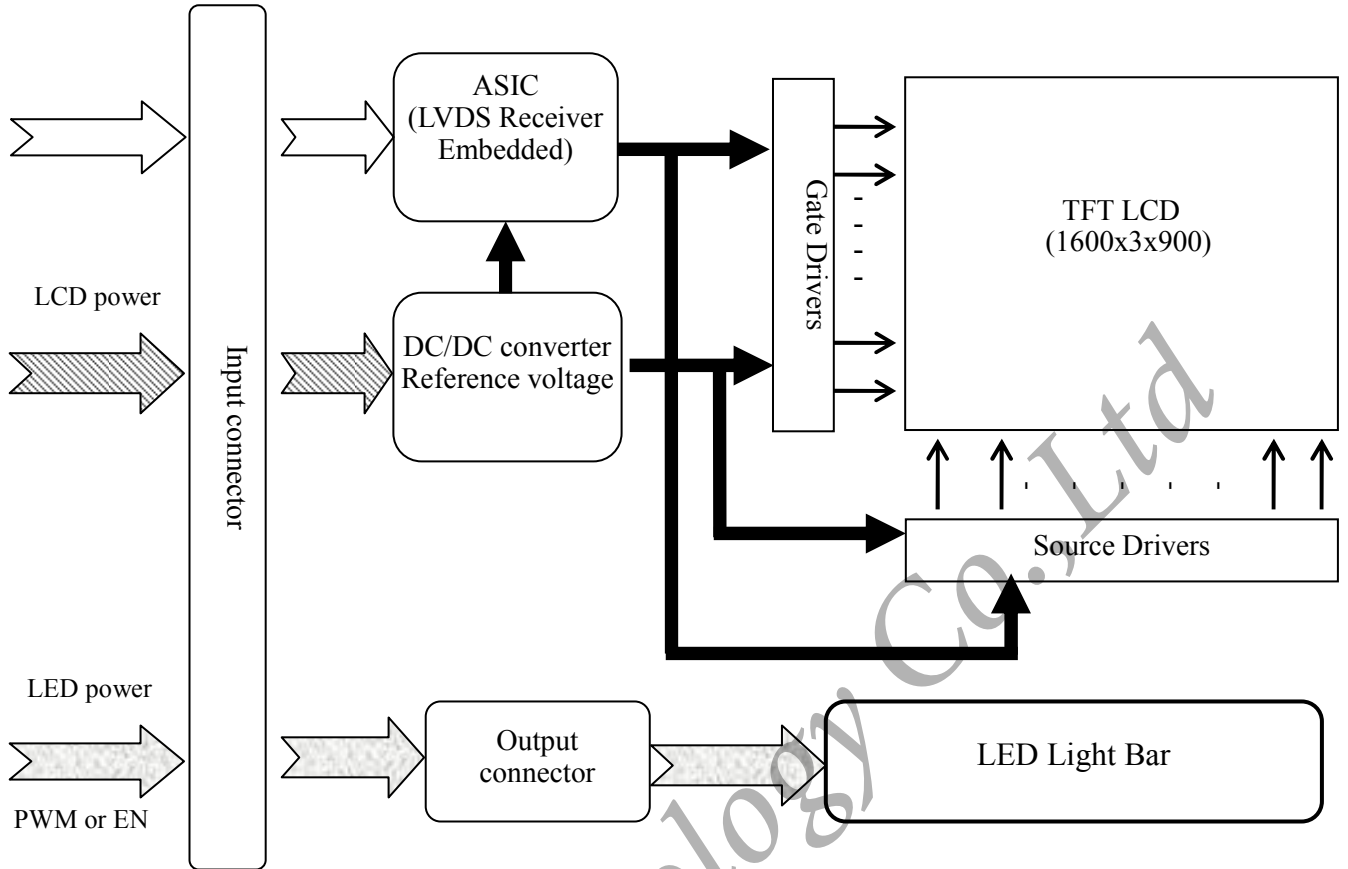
ASIC
(LVDS Receiver Embedded)

Gate Drivers

TFT LCD
(1600x3x900)

LCD power

Input connector

DC/DC converter
Reference voltage

Source Drivers

LED power

Output connector

LED Light Bar

PWM or EN

logy Co.,Ltd